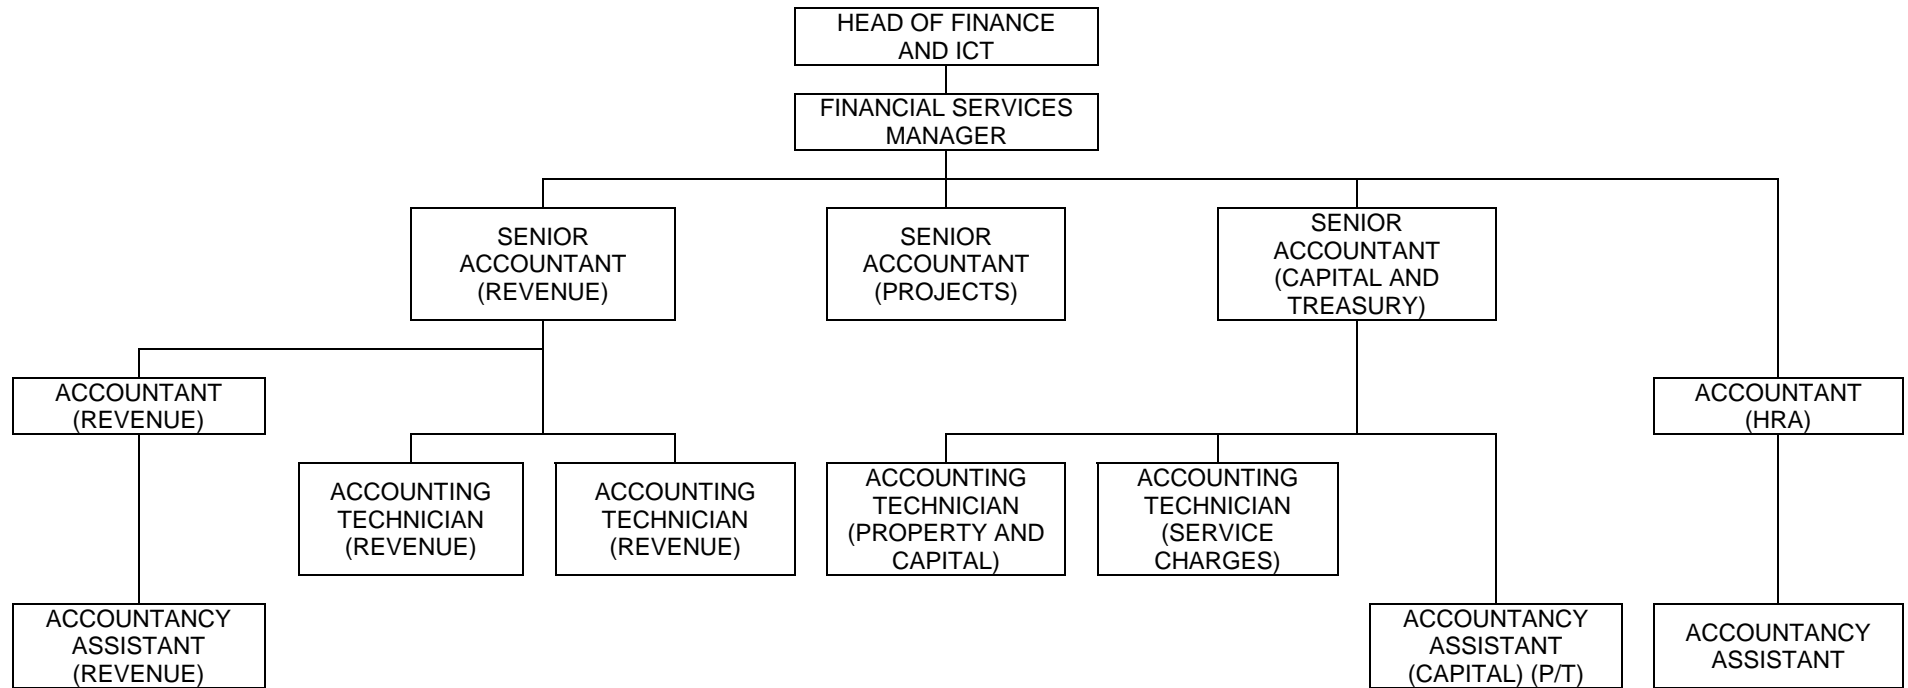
HEAD OF FINANCE AND ICT

FINANCIAL SERVICES MANAGER

SENIOR ACCOUNTANT (REVENUE)

SENIOR ACCOUNTANT (PROJECTS)

SENIOR ACCOUNTANT (CAPITAL AND TREASURY)

ACCOUNTANT (REVENUE)

ACCOUNTING TECHNICIAN (REVENUE)

ACCOUNTING TECHNICIAN (REVENUE)

ACCOUNTING TECHNICIAN (PROPERTY AND CAPITAL)

ACCOUNTING TECHNICIAN (SERVICE CHARGES)

ACCOUNTANT (HRA)

ACCOUNTANCY ASSISTANT (REVENUE)

ACCOUNTANCY ASSISTANT (CAPITAL) (P/T)

ACCOUNTANCY ASSISTANT